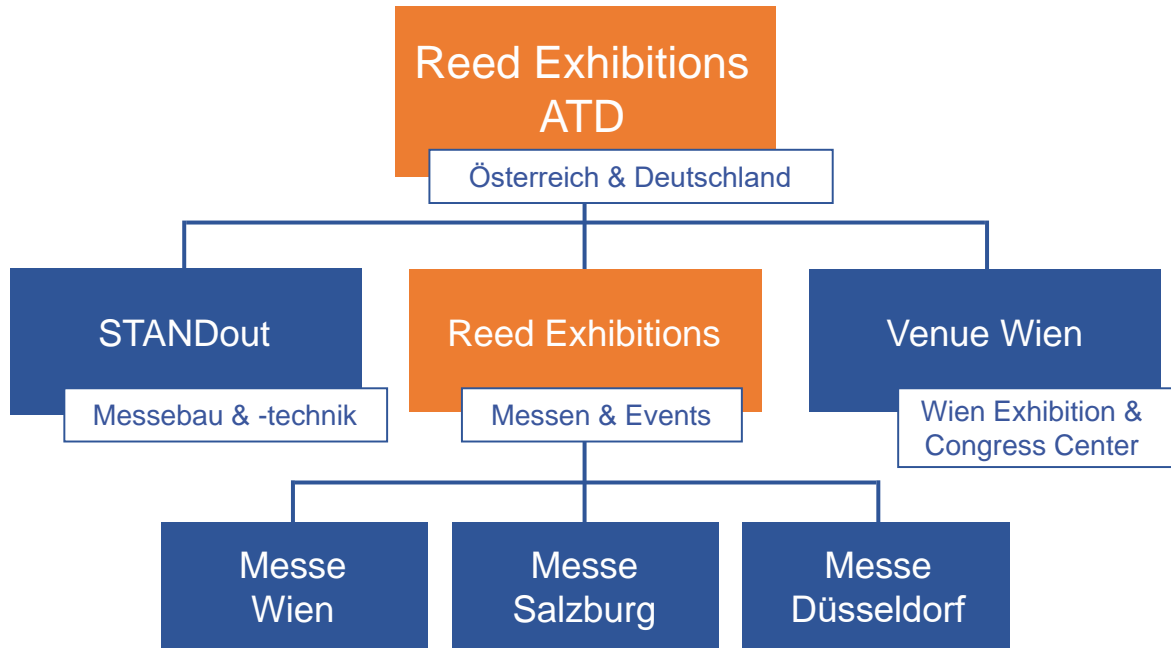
Reed Exhibitions ATD

Österreich & Deutschland

STANDout

Messebau & -technik

Reed Exhibitions

Messen & Events

Venue Wien

Wien Exhibition & Congress Center

Messe Wien

Messe Salzburg

Messe Düsseldorf